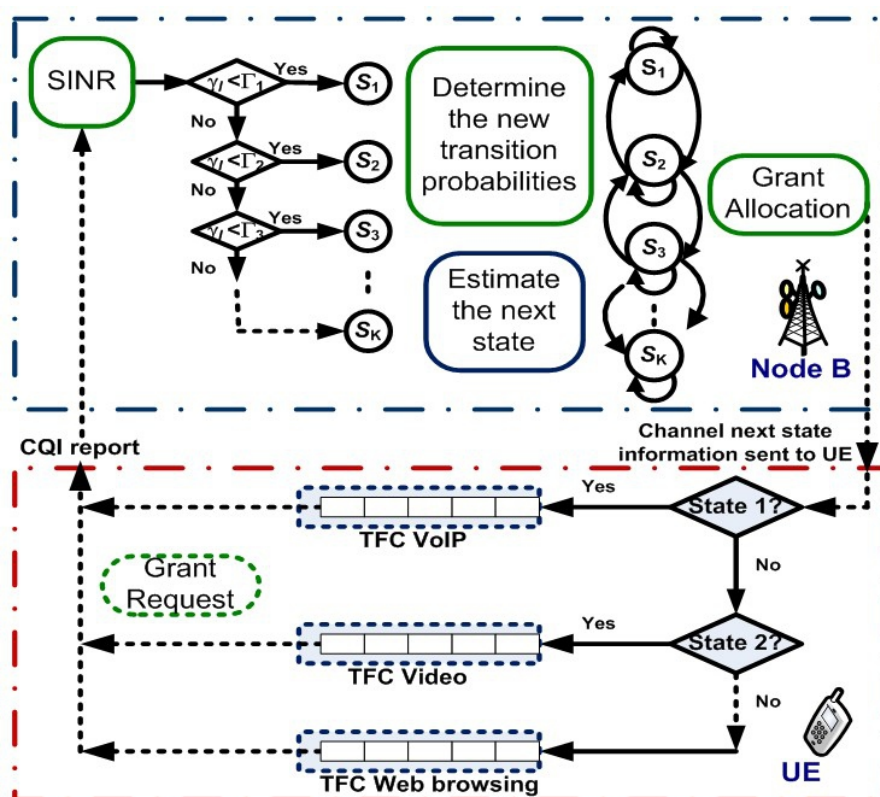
SINR

$\gamma_l < \Gamma_1$ Yes $S_1$

No

$\gamma_l < \Gamma_2$ Yes $S_2$

No

$\gamma_l < \Gamma_3$ Yes $S_3$

No

$S_K$

Determine the new transition probabilities

Estimate the next state

$S_1$

$S_2$

$S_3$

$S_K$

Grant Allocation

Node B

CQI report

Channel next state information sent to UE

Yes

State 1?

TFC VoIP

No

Grant Request

Yes

State 2?

TFC Video

No

TFC Web browsing

UE